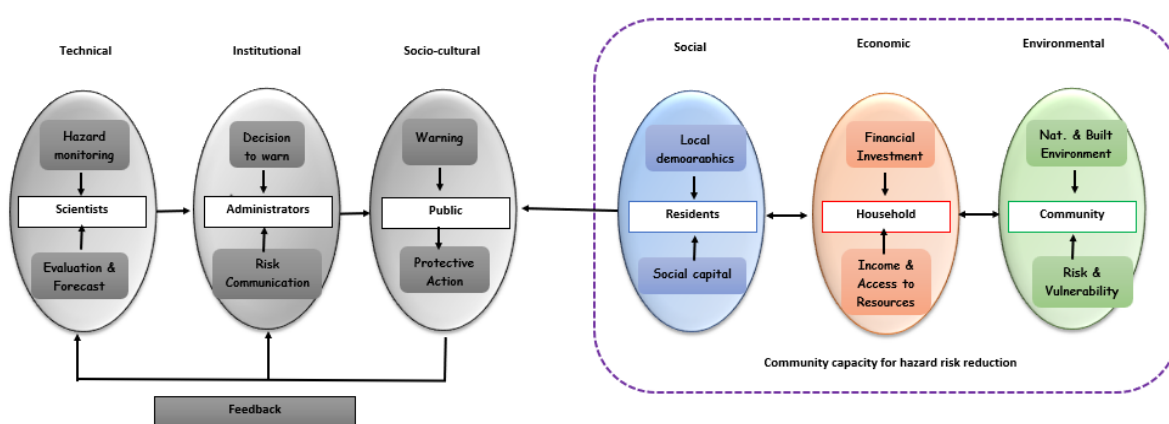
Technical

Hazard monitoring

Scientists

Evaluation & Forecast

Institutional

Decision to warn

Administrators

Risk Communication

Socio-cultural

Warning

Public

Protective Action

Social

Local demographics

Residents

Social capital

Economic

Financial Investment

Household

Income & Access to Resources

Environmental

Nat. & Built Environment

Community

Risk & Vulnerability

Community capacity for hazard risk reduction

Feedback